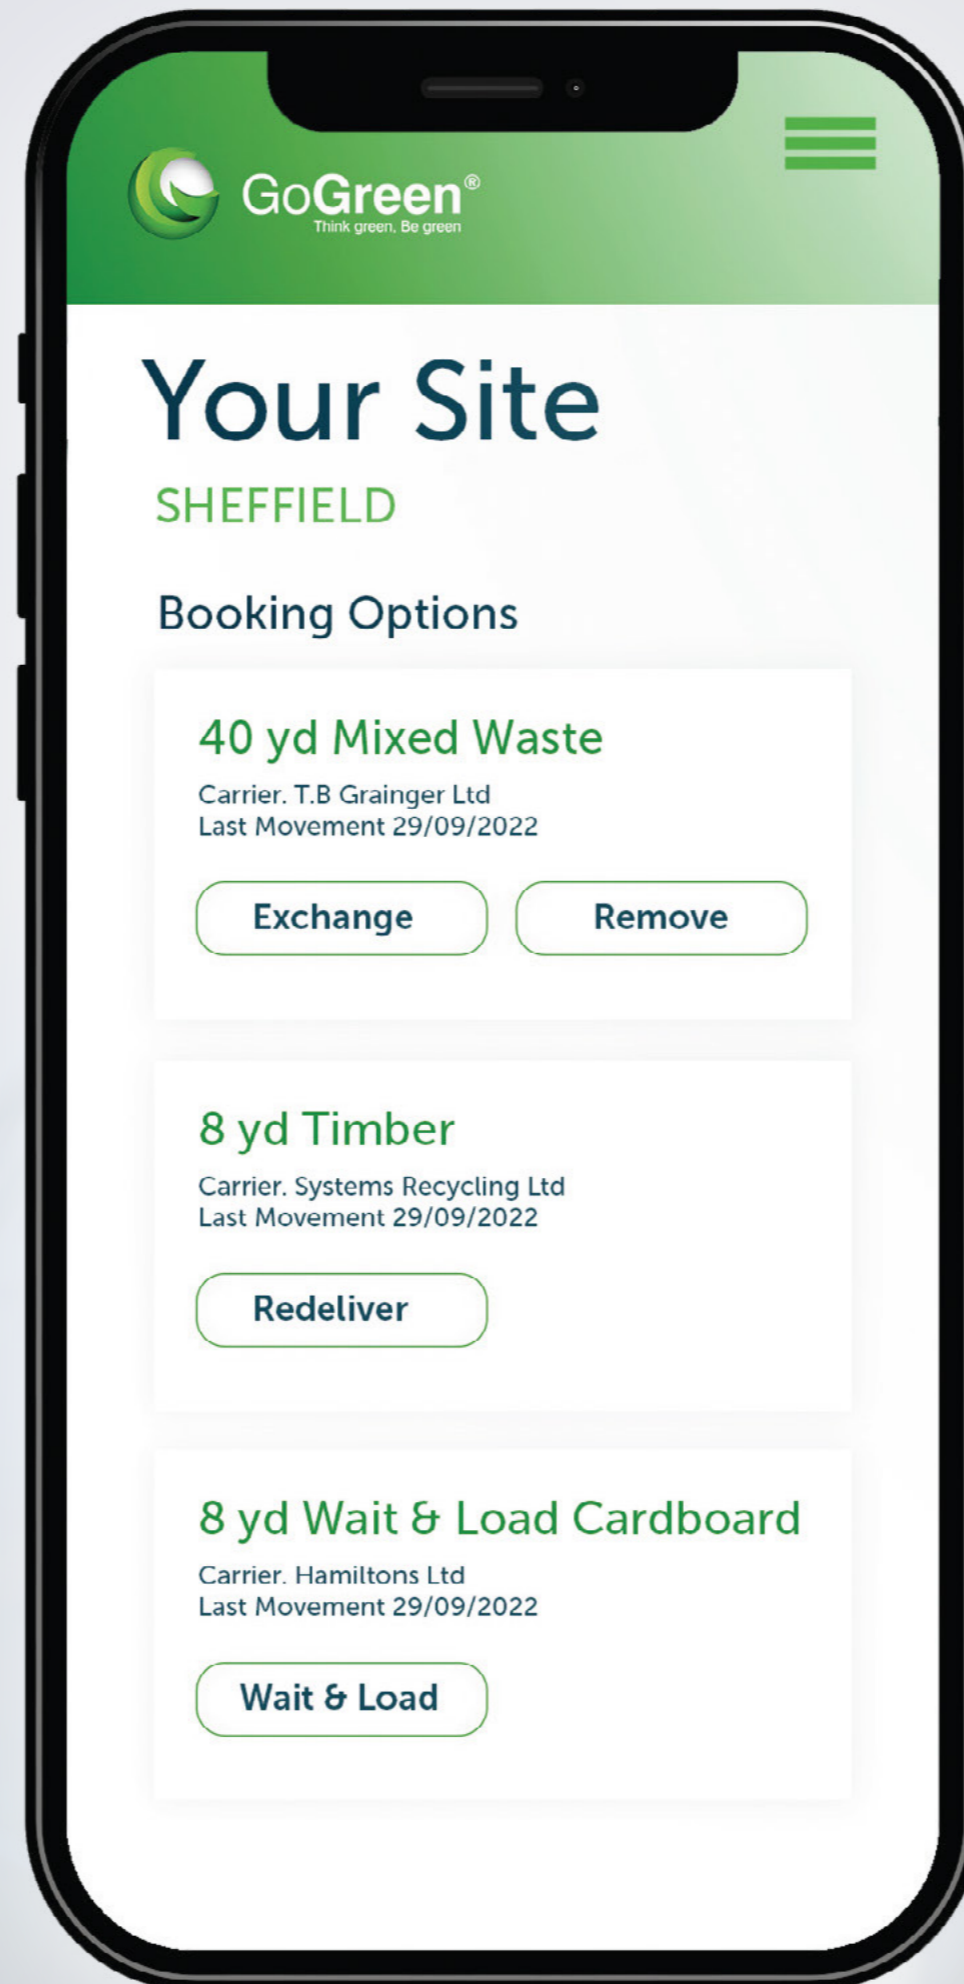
GoGreen®
Think green, Be green

Your Site

SHEFFIELD

Booking Options

40 yd Mixed Waste
Carrier. T.B Grainger Ltd
Last Movement 29/09/2022

Exchange

Remove

8 yd Timber
Carrier. Systems Recycling Ltd
Last Movement 29/09/2022

Redeliver

8 yd Wait & Load Cardboard
Carrier. Hamiltons Ltd
Last Movement 29/09/2022

Wait & Load